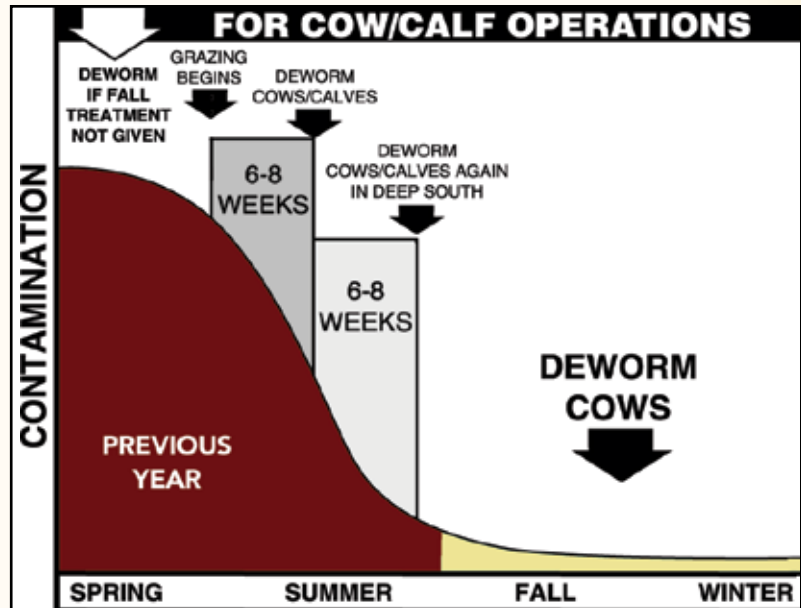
FOR COW/CALF OPERATIONS

DEWORM IF FALL TREATMENT NOT GIVEN

GRAZING BEGINS

DEWORM COWS/CALVES

DEWORM COWS/CALVES AGAIN IN DEEP SOUTH

6-8 WEEKS

6-8 WEEKS

DEWORM COWS

CONTAMINATION

PREVIOUS YEAR

SPRING SUMMER FALL WINTER